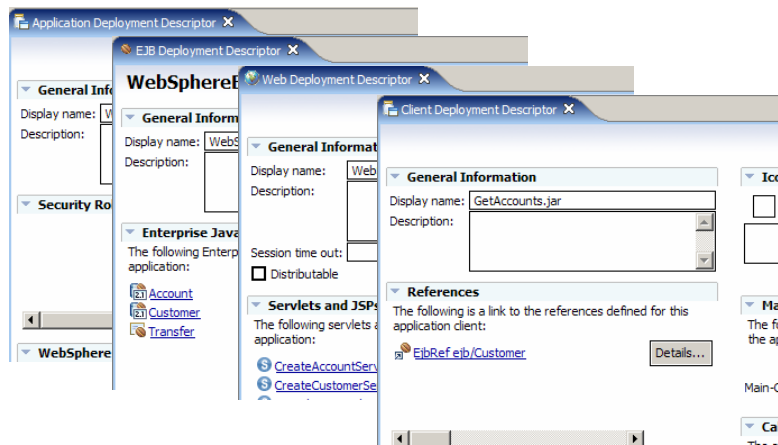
Application Deployment Descriptor ✕

General Info

Display name: W

Description:

Security Ro

WebSphere

EJB Deployment Descriptor ✕

WebSphereE

General Inform

Display name: WebS

Description:

Enterprise Java

The following Enterp application:

Account

Customer

Transfer

Web Deployment Descriptor ✕

General Informat

Display name: Web

Description:

Session time out:

Distributable

Servlets and JSPs

The following servlets a application:

CreateAccountServ

CreateCustomerSe

Client Deployment Descriptor ✕

General Information

Display name: GetAccounts.jar

Description:

References

The following is a link to the references defined for this application client:

EjbRef ejb/Customer

Details...

Ic

Ma

The fo the ap

Main-C

Ca